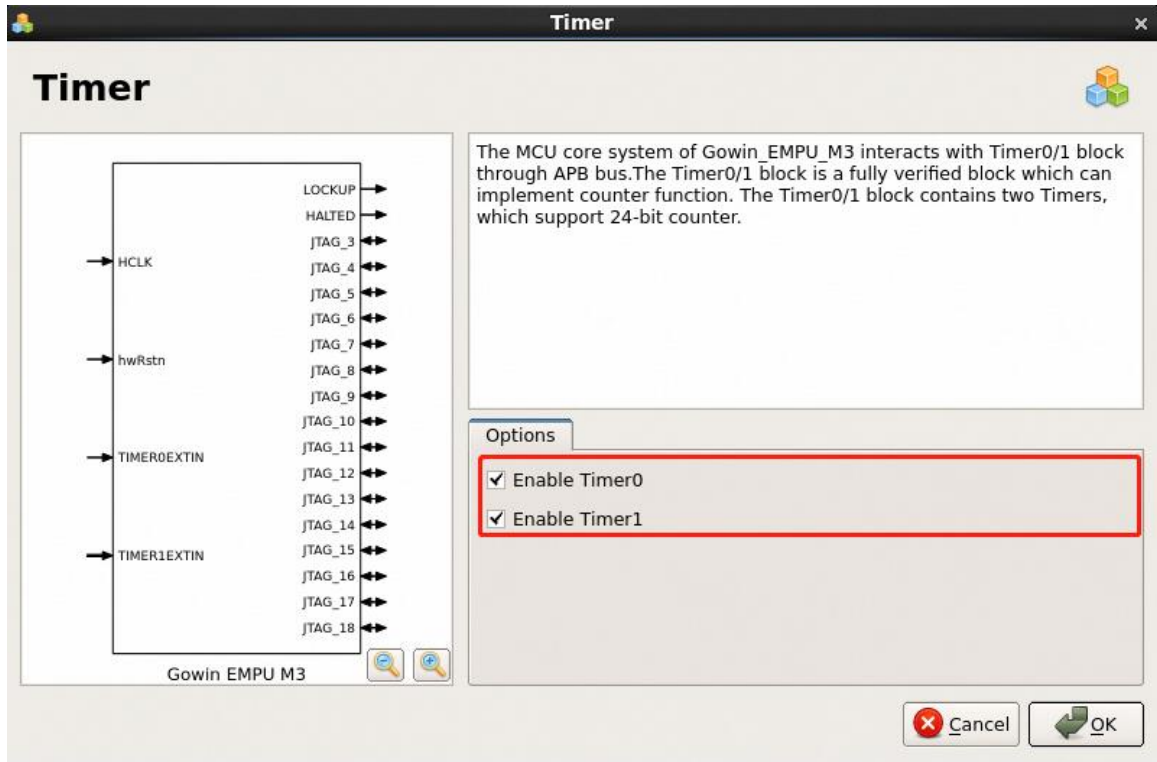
Timer

Timer

HCLK
hwRstn
TIMER0EXTIN
TIMER1EXTIN

LOCKUP
HALTED
JTAG_3
JTAG_4
JTAG_5
JTAG_6
JTAG_7
JTAG_8
JTAG_9
JTAG_10
JTAG_11
JTAG_12
JTAG_13
JTAG_14
JTAG_15
JTAG_16
JTAG_17
JTAG_18

Gowin EMPU M3

The MCU core system of Gowin_EMPU_M3 interacts with Timer0/1 block through APB bus.The Timer0/1 block is a fully verified block which can implement counter function. The Timer0/1 block contains two Timers, which support 24-bit counter.

Options

Enable Timer0

Enable Timer1

Cancel

OK